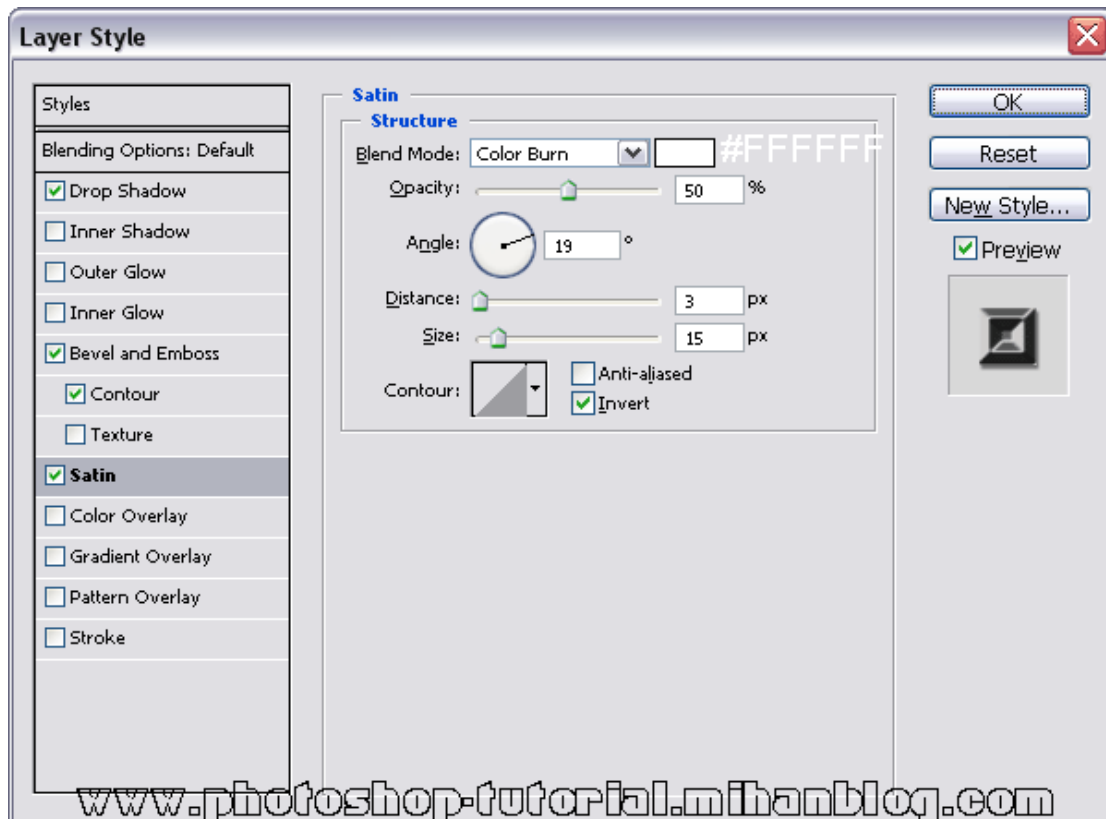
Layer Style

Styles
Blending Options: Default
Drop Shadow
Inner Shadow
Outer Glow
Inner Glow
Bevel and Emboss
Contour
Texture
Satin
Color Overlay
Gradient Overlay
Pattern Overlay
Stroke

Satin
Structure
Blend Mode: Color Burn
#FFFFFF
Opacity: 50 %
Angle: 19 °
Distance: 3 px
Size: 15 px
Contour:
Anti-aliased
Invert

OK
Reset
New Style...
Preview

www.photoshop-tutorial.mihanblog.com